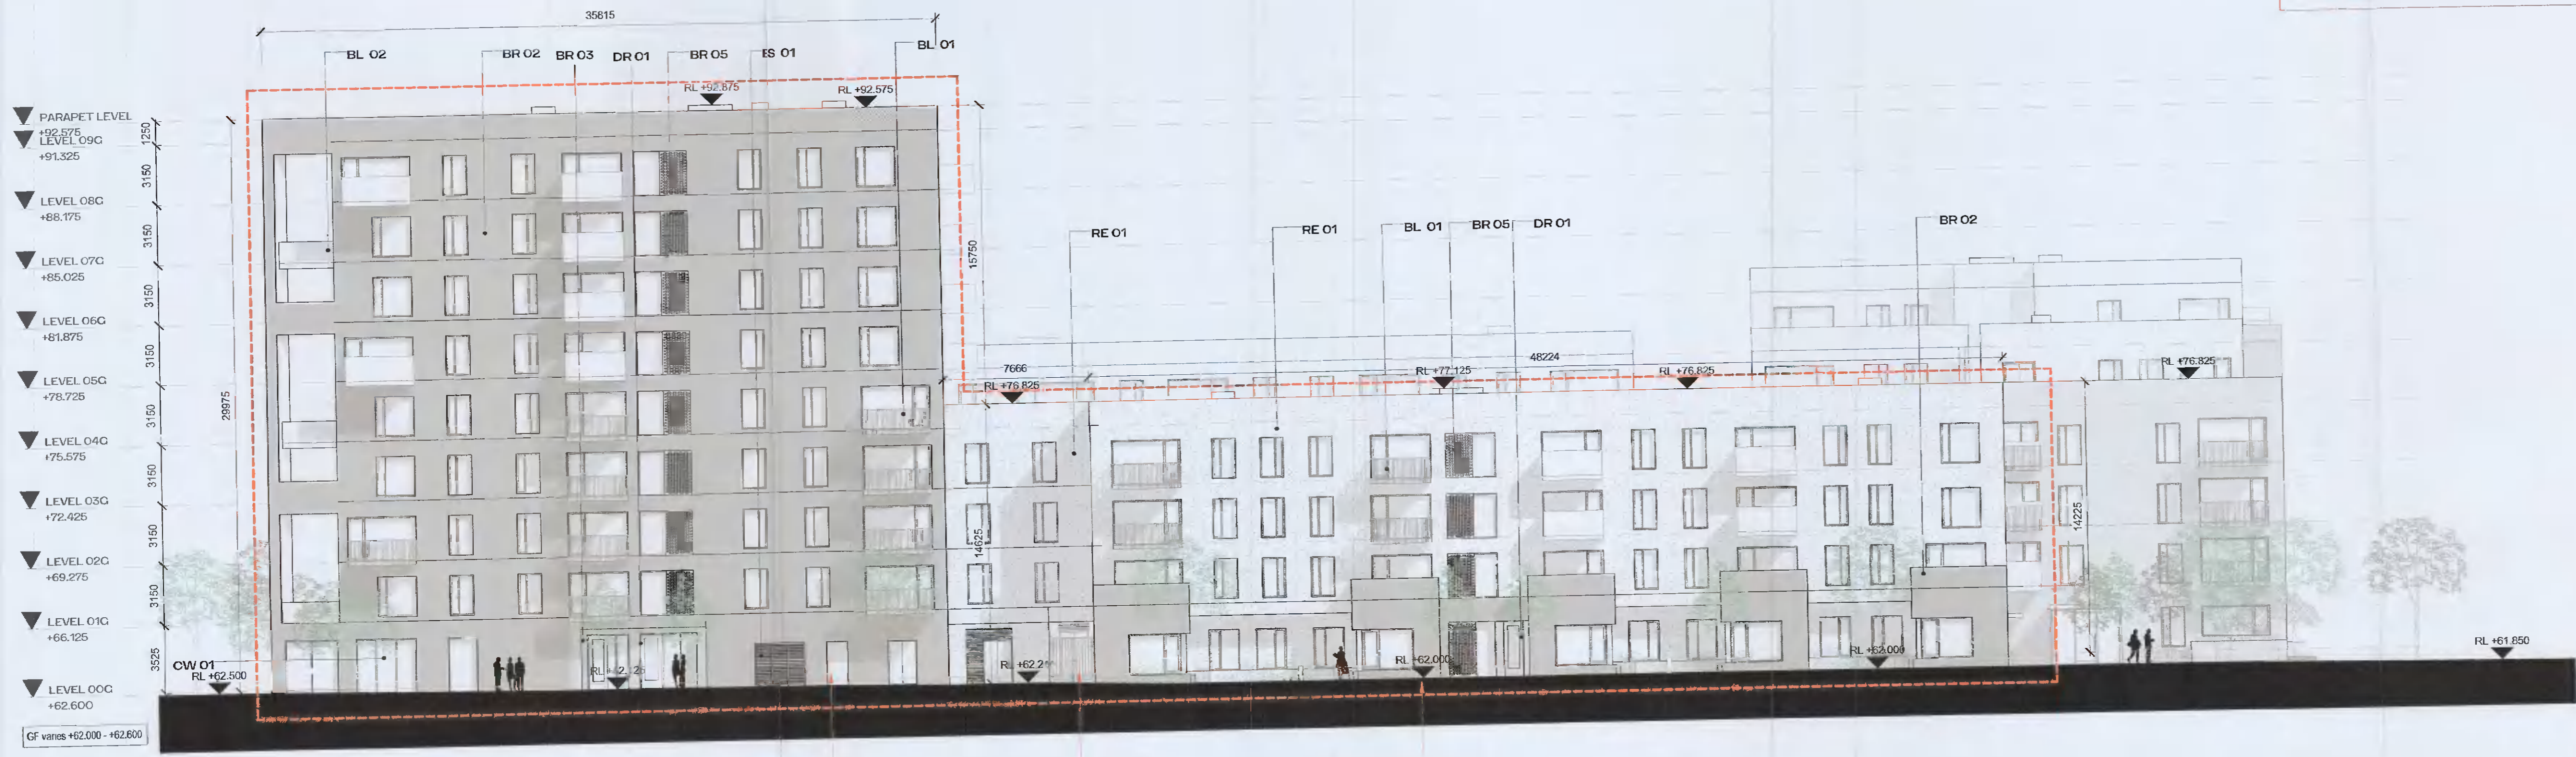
35815

BL 02 BR 02 BR 03 DR 01 BR 05 ES 01 BL 01

RL +92.875 RL +92.575

PARAPET LEVEL +92.575
LEVEL 09G +91.325
LEVEL 08G +88.175
LEVEL 07G +85.025
LEVEL 06G +81.875
LEVEL 05G +78.725
LEVEL 04G +75.575
LEVEL 03G +72.425
LEVEL 02G +69.275
LEVEL 01G +66.125
LEVEL 00G +62.600
GF varies +62.000 - +62.600

1250
3150
3150
3150
3150
3150
3150
3150
3150
3525
29975
15750

RE 01 RE 01 BL 01 BR 05 DR 01 BR 02

7666 48224
RL +76.825 RL +77.125 RL +76.825 RL +76.825

14625 14225

CW 01
RL +62.500
RL +62.2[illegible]
RL +62.2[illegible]
RL +62.000
RL +62.000
RL +61.850